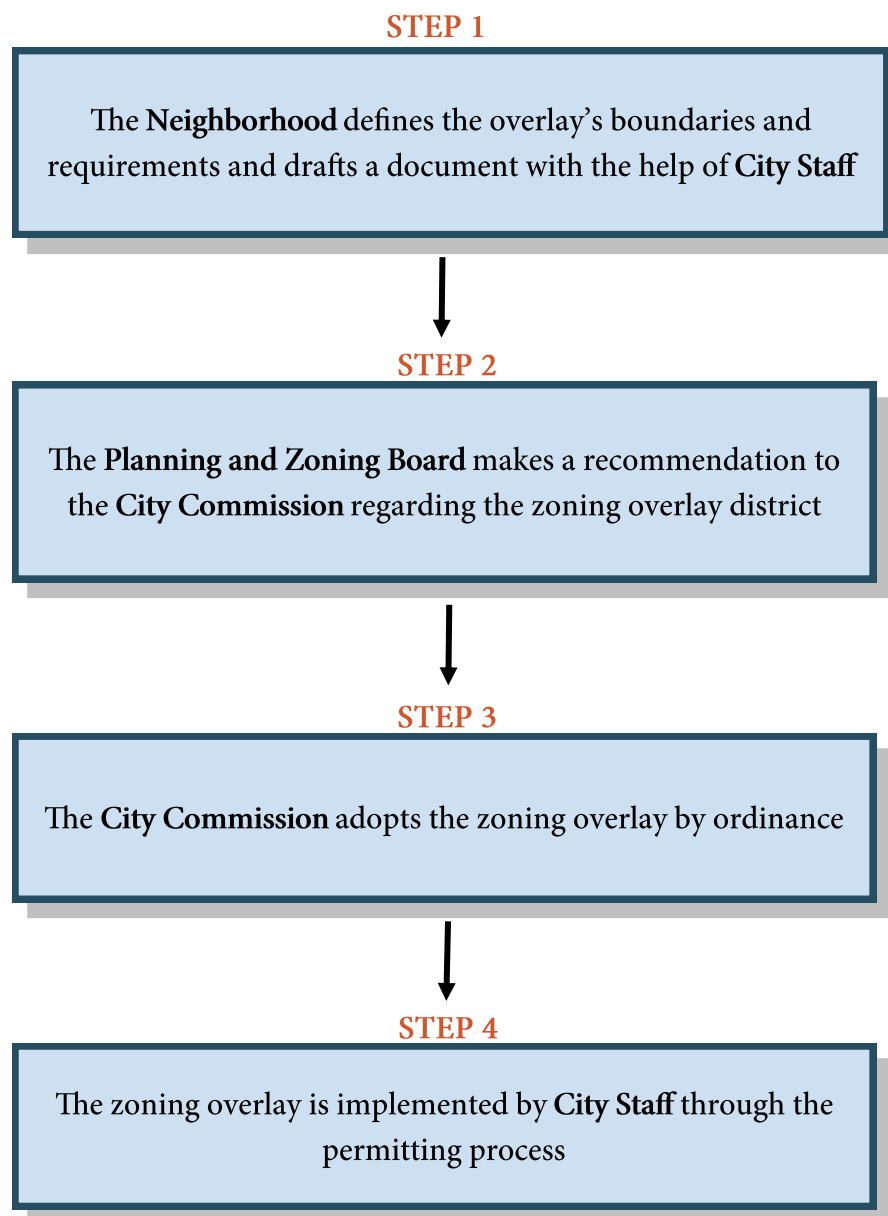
STEP 1

The Neighborhood defines the overlay's boundaries and requirements and drafts a document with the help of City Staff

STEP 2

The Planning and Zoning Board makes a recommendation to the City Commission regarding the zoning overlay district

STEP 3

The City Commission adopts the zoning overlay by ordinance

STEP 4

The zoning overlay is implemented by City Staff through the permitting process